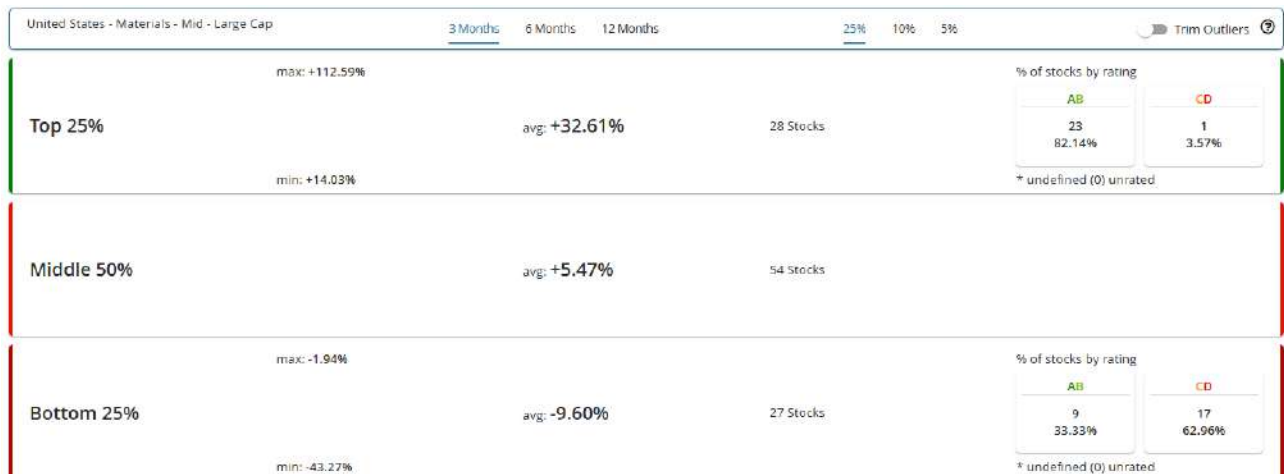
United States - Materials - Mid - Large Cap

3 Months 6 Months 12 Months

25% 10% 5%

Trim Outliers ?

Top 25%

max: +112.59%

min: +14.03%

avg: +32.61%

28 Stocks

% of stocks by rating

AB
23
82.14%

CD
1
3.57%

* undefined (0) unrated

Middle 50%

avg: +5.47%

54 Stocks

Bottom 25%

max: -1.94%

min: -43.27%

avg: -9.60%

27 Stocks

% of stocks by rating

AB
9
33.33%

CD
17
62.96%

* undefined (0) unrated